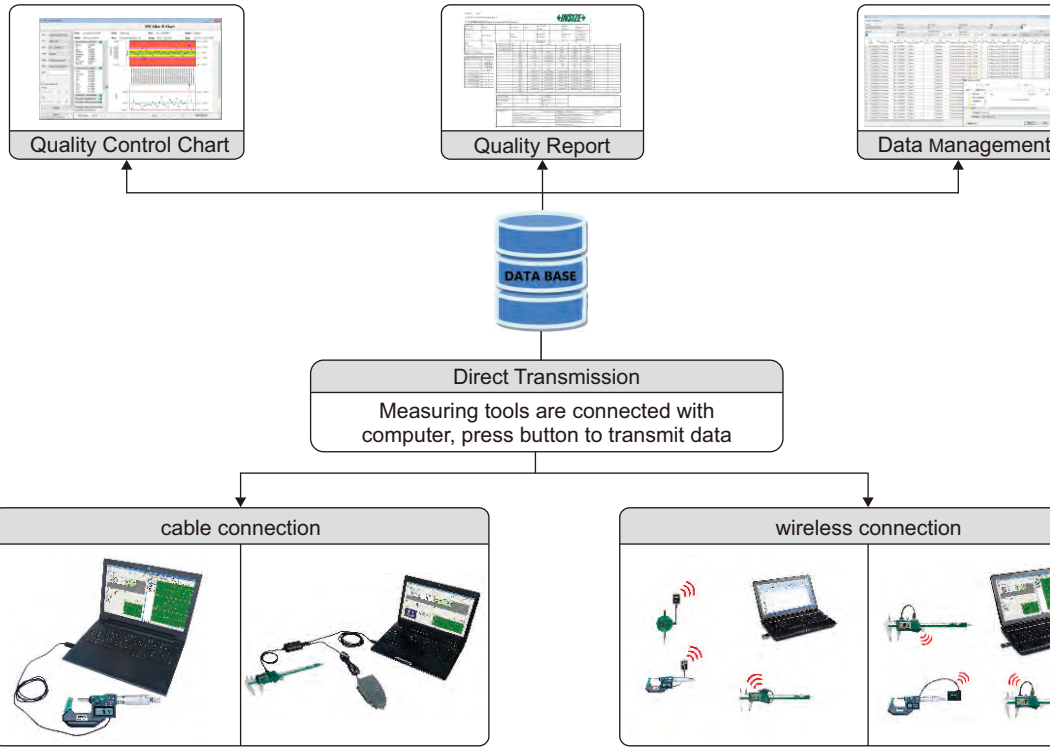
Quality Control Chart

Quality Report

Data Management

DATA BASE

Direct Transmission

Measuring tools are connected with computer, press button to transmit data

cable connection

wireless connection